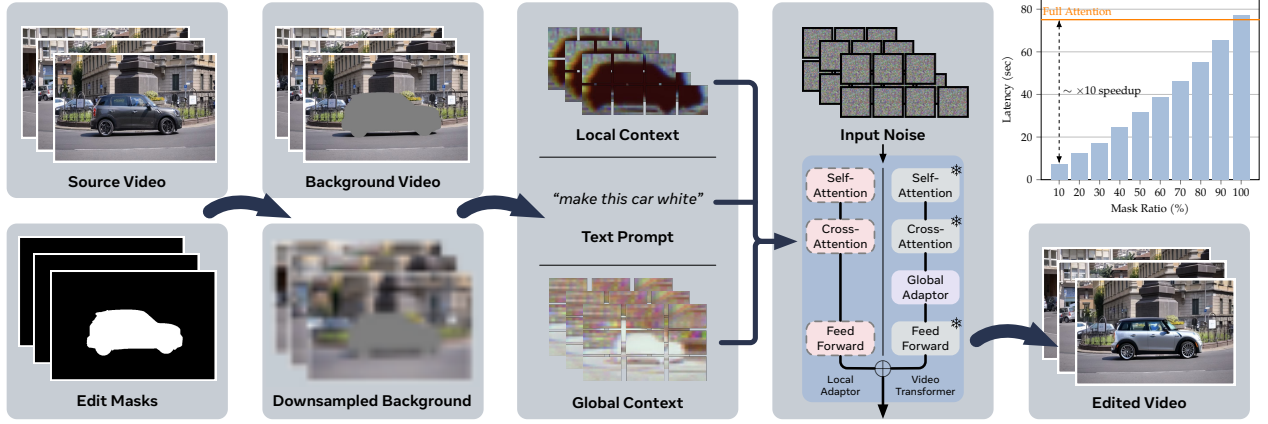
Source Video

Background Video

Edit Masks

Downsampled Background

Local Context

"make this car white"

Text Prompt

Global Context

Input Noise

Self-Attention

Cross-Attention

Feed Forward

Local Adaptor

Self-Attention

Cross-Attention

Global Adaptor

Feed Forward

Video Transformer

Full Attention

$\sim \times 10$ speedup

Latency (sec)

Mask Ratio (%)

80
60
40
20
0

10 20 30 40 50 60 70 80 90 100

Edited Video